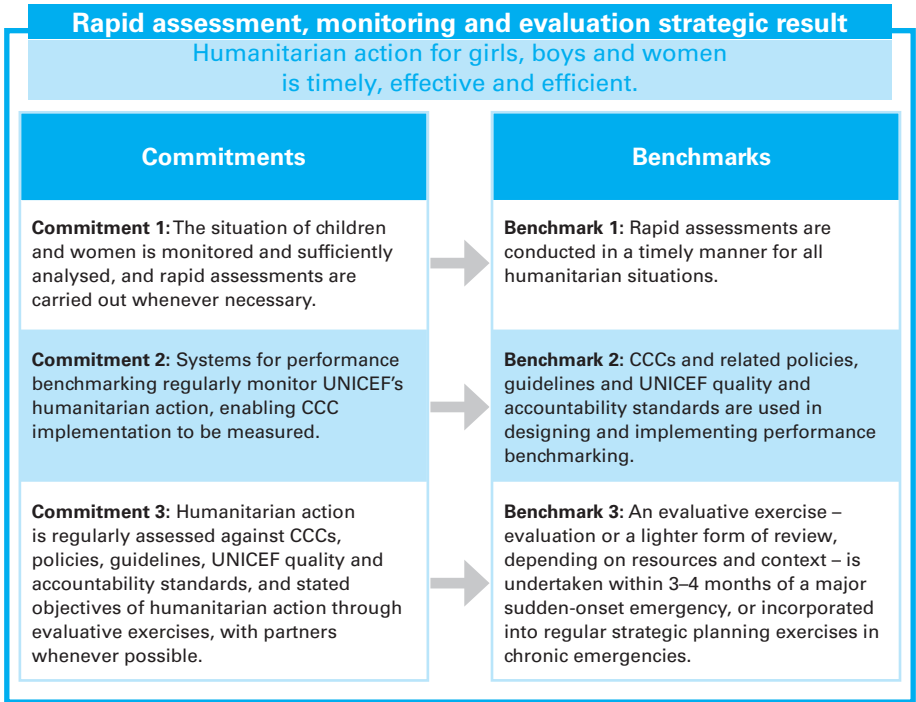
Rapid assessment, monitoring and evaluation strategic result

Humanitarian action for girls, boys and women is timely, effective and efficient.

| Commitments | Benchmarks |
|---|---|
| **Commitment 1:** The situation of children and women is monitored and sufficiently analysed, and rapid assessments are carried out whenever necessary. | **Benchmark 1:** Rapid assessments are conducted in a timely manner for all humanitarian situations. |
| **Commitment 2:** Systems for performance benchmarking regularly monitor UNICEF's humanitarian action, enabling CCC implementation to be measured. | **Benchmark 2:** CCCs and related policies, guidelines and UNICEF quality and accountability standards are used in designing and implementing performance benchmarking. |
| **Commitment 3:** Humanitarian action is regularly assessed against CCCs, policies, guidelines, UNICEF quality and accountability standards, and stated objectives of humanitarian action through evaluative exercises, with partners whenever possible. | **Benchmark 3:** An evaluative exercise – evaluation or a lighter form of review, depending on resources and context – is undertaken within 3–4 months of a major sudden-onset emergency, or incorporated into regular strategic planning exercises in chronic emergencies. |